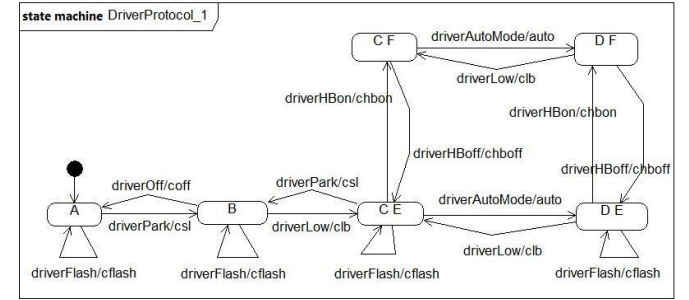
state machine DriverProtocol_1

C F

driverAutoMode/auto

D F

driverLow/clb

driverHBon/chbon

driverHBon/chbon

driverHBoff/chboff

driverHBoff/chboff

driverOff/coff

driverPark/csl

A

driverPark/csl

B

driverLow/clb

C E

driverAutoMode/auto

D E

driverLow/clb

driverFlash/cflash

driverFlash/cflash

driverFlash/cflash

driverFlash/cflash